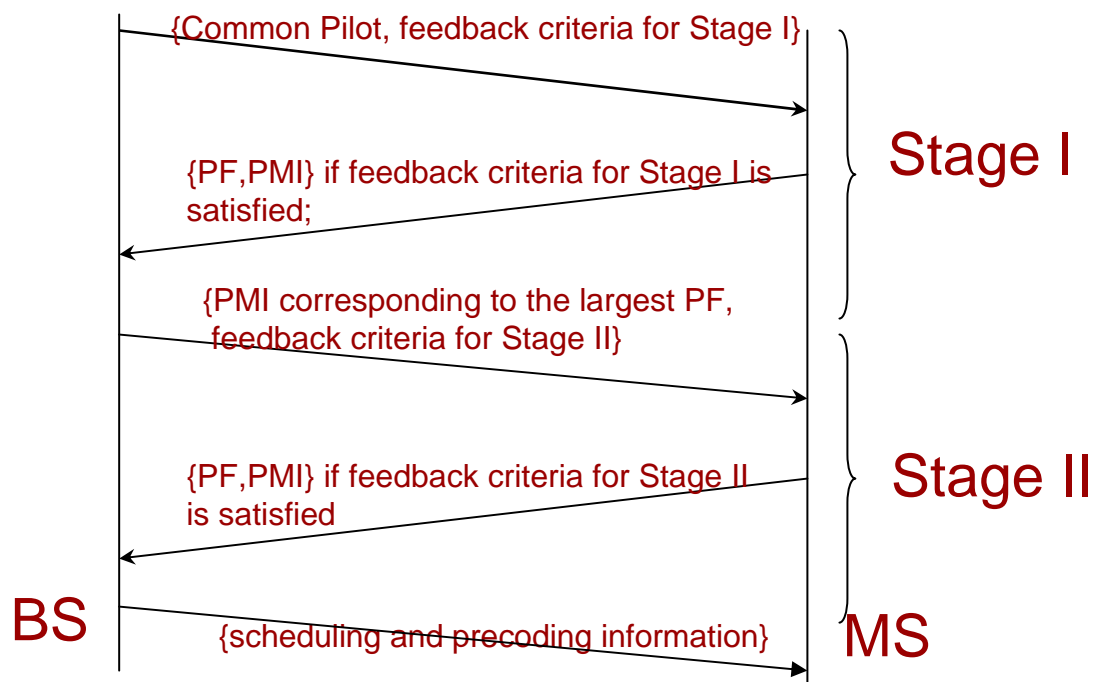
{Common Pilot, feedback criteria for Stage I}

{PF,PMI} if feedback criteria for Stage I is satisfied;

Stage I

{PMI corresponding to the largest PF, feedback criteria for Stage II}

{PF,PMI} if feedback criteria for Stage II is satisfied

Stage II

BS

{scheduling and precoding information}

MS